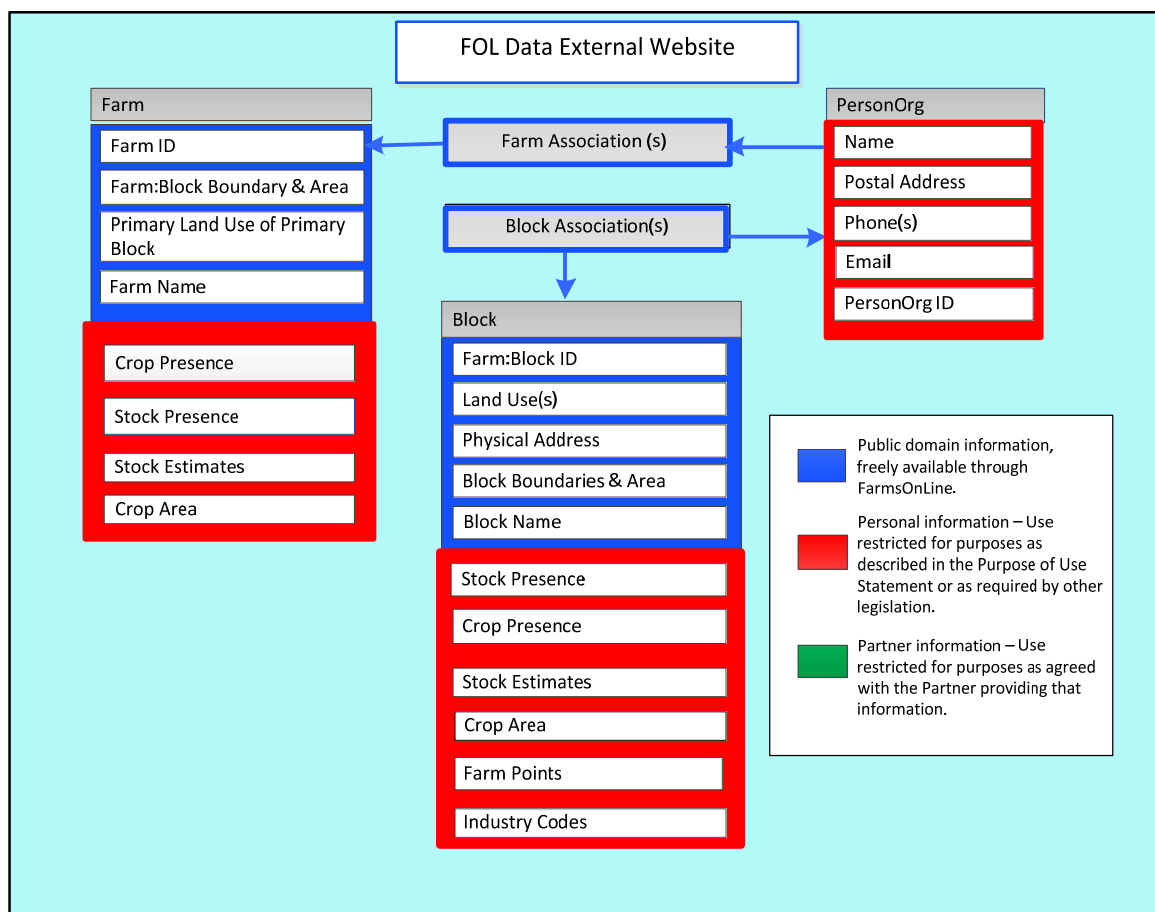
FOL Data External Website

Farm

Farm ID

Farm:Block Boundary & Area

Primary Land Use of Primary Block

Farm Name

Crop Presence

Stock Presence

Stock Estimates

Crop Area

Farm Association (s)

Block Association(s)

PersonOrg

Name

Postal Address

Phone(s)

Email

PersonOrg ID

Block

Farm:Block ID

Land Use(s)

Physical Address

Block Boundaries & Area

Block Name

Stock Presence

Crop Presence

Stock Estimates

Crop Area

Farm Points

Industry Codes

Public domain information, freely available through FarmsOnLine.

Personal information – Use restricted for purposes as described in the Purpose of Use Statement or as required by other legislation.

Partner information – Use restricted for purposes as agreed with the Partner providing that information.